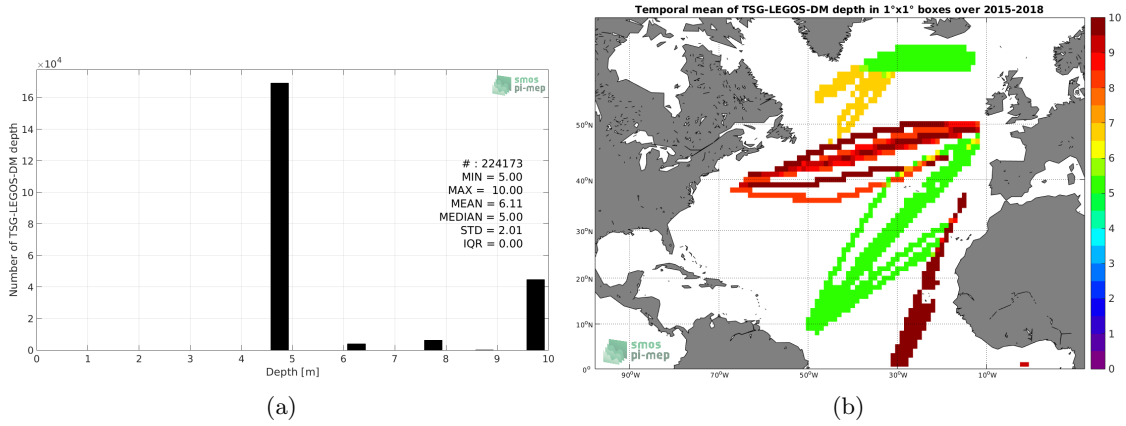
$\times10^4$

smos pi-mep

Number of TSG-LEGOS-DM depth

16
14
12
10
8
6
4
2
0

# : 224173
MIN = 5.00
MAX = 10.00
MEAN = 6.11
MEDIAN = 5.00
STD = 2.01
IQR = 0.00

0 1 2 3 4 5 6 7 8 9 10
Depth [m]

(a)

Temporal mean of TSG-LEGOS-DM depth in 1°x1° boxes over 2015-2018

50°N
40°N
30°N
20°N
10°N
0°

90°W 70°W 50°W 30°W 10°W

smos pi-mep

10
9
8
7
6
5
4
3
2
1
0

(b)